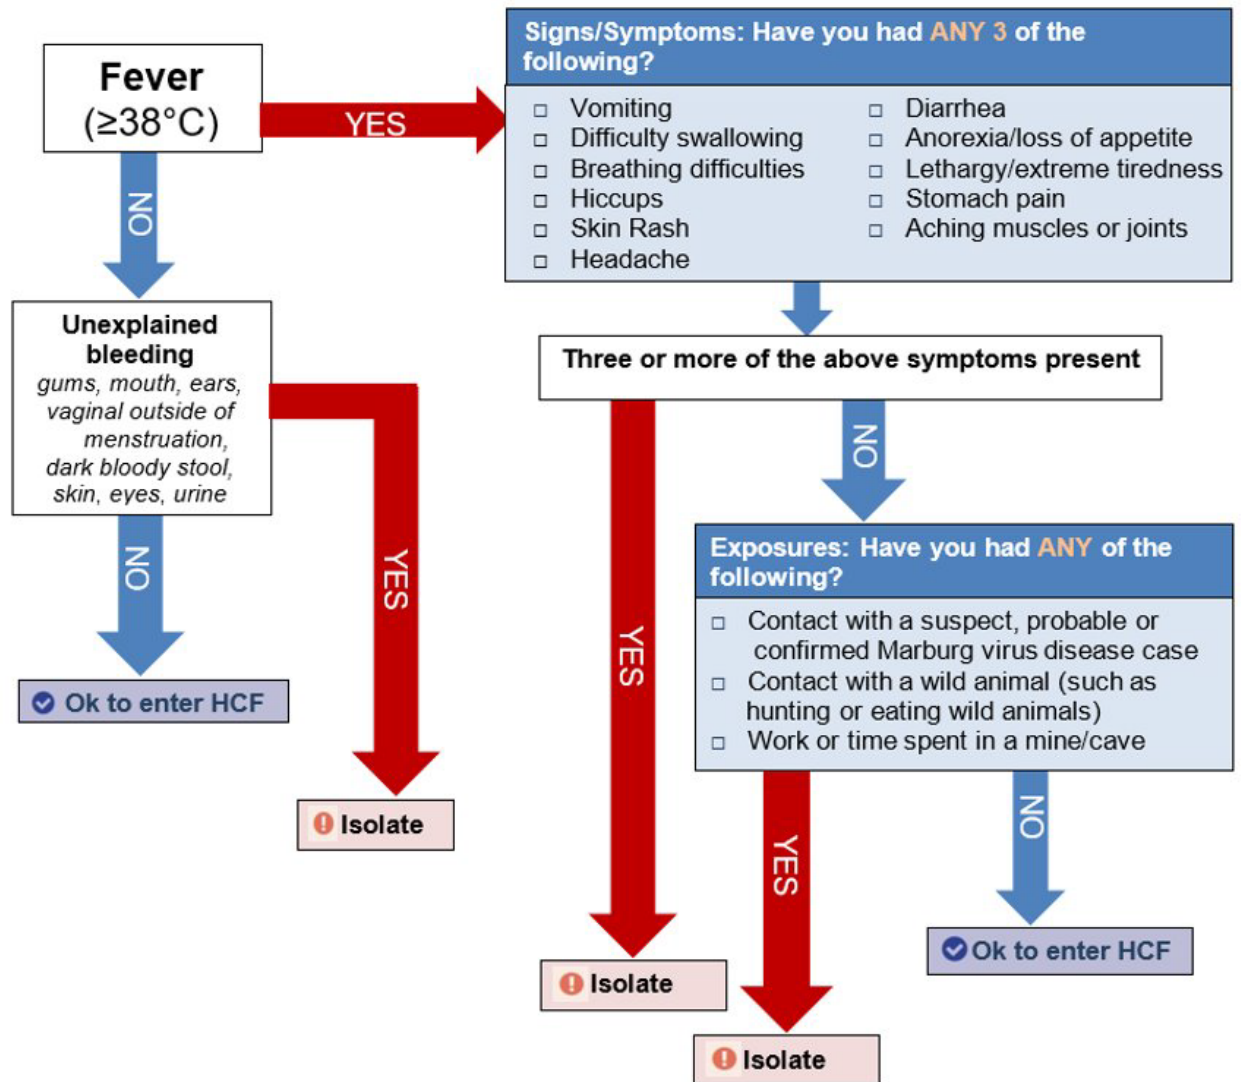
Fever
(≥38°C)

YES

NO

Signs/Symptoms: Have you had ANY 3 of the following?

□ Vomiting
□ Difficulty swallowing
□ Breathing difficulties
□ Hiccups
□ Skin Rash
□ Headache

□ Diarrhea
□ Anorexia/loss of appetite
□ Lethargy/extreme tiredness
□ Stomach pain
□ Aching muscles or joints

Unexplained bleeding
gums, mouth, ears, vaginal outside of menstruation, dark bloody stool, skin, eyes, urine

Three or more of the above symptoms present

YES

NO

YES

NO

Exposures: Have you had ANY of the following?

□ Contact with a suspect, probable or confirmed Marburg virus disease case
□ Contact with a wild animal (such as hunting or eating wild animals)
□ Work or time spent in a mine/cave

Ok to enter HCF

Isolate

YES

NO

Isolate

Ok to enter HCF

Isolate